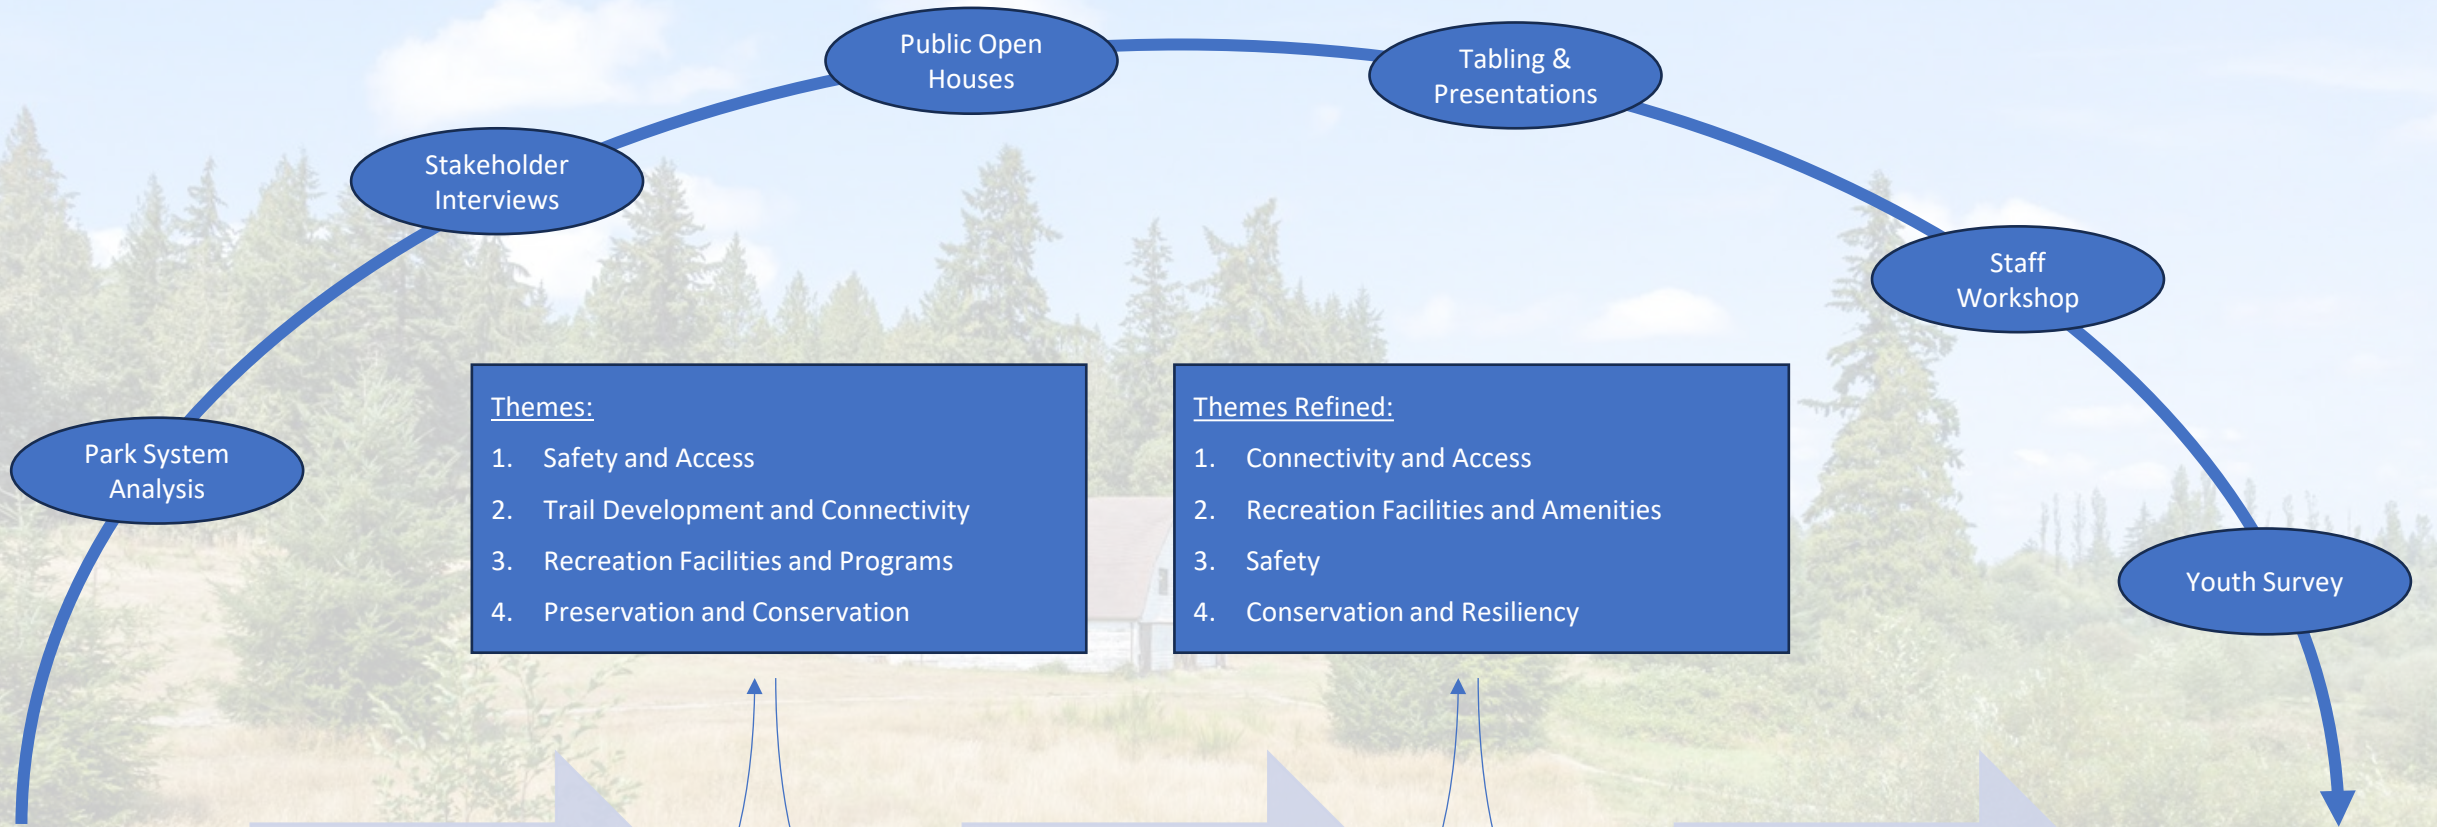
Public Open Houses

Tabling & Presentations

Stakeholder Interviews

Staff Workshop

Park System Analysis

Youth Survey

Themes:
1. Safety and Access
2. Trail Development and Connectivity
3. Recreation Facilities and Programs
4. Preservation and Conservation

Themes Refined:
1. Connectivity and Access
2. Recreation Facilities and Amenities
3. Safety
4. Conservation and Resiliency